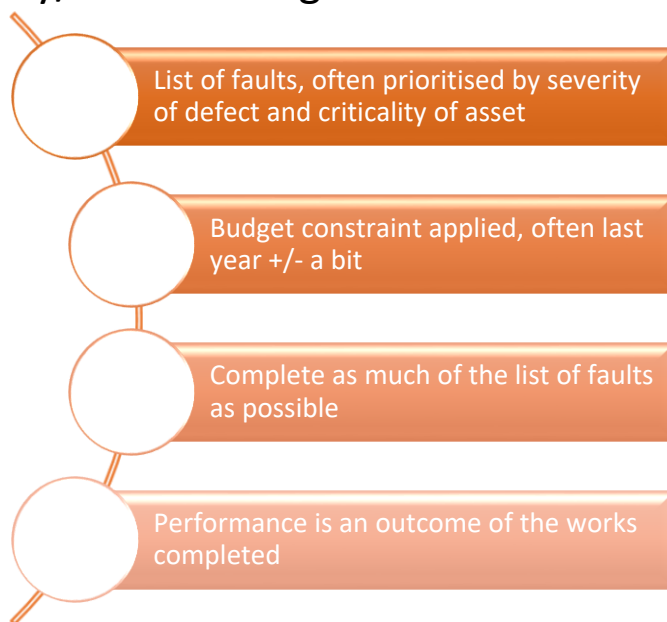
List of faults, often prioritised by severity of defect and criticality of asset

Budget constraint applied, often last year +/- a bit

Complete as much of the list of faults as possible

Performance is an outcome of the works completed